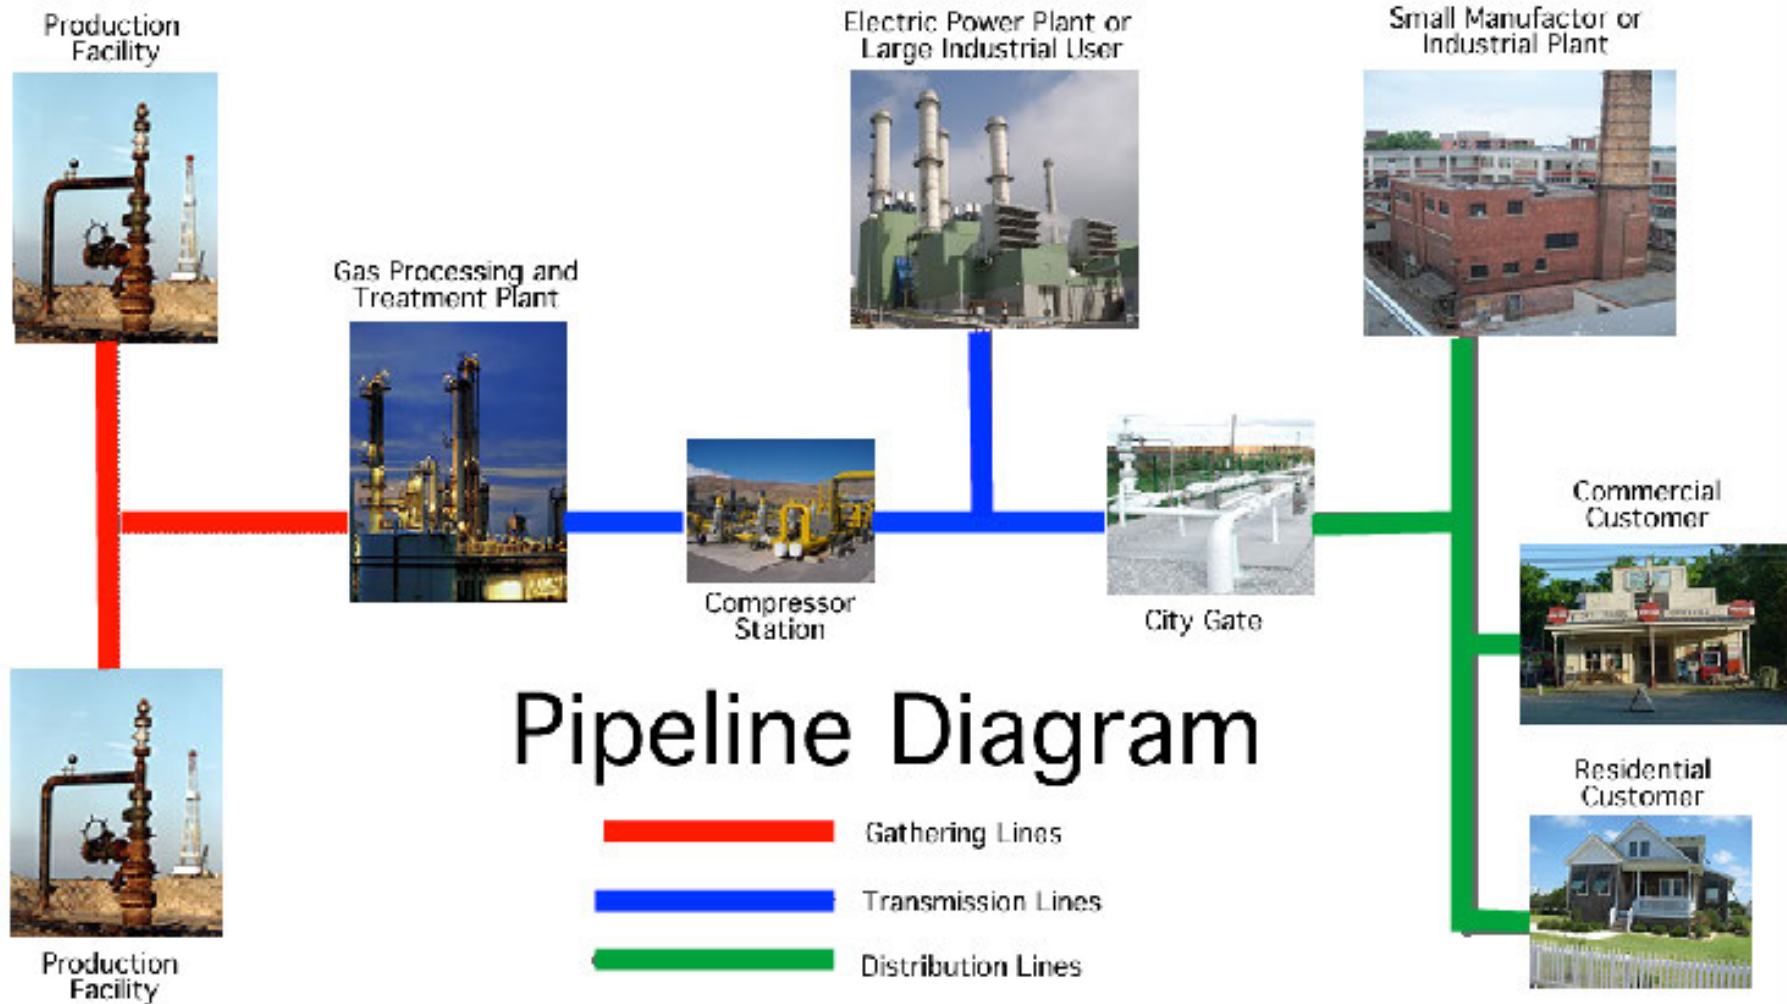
Production Facility

Electric Power Plant or Large Industrial User

Small Manufactor or Industrial Plant

Gas Processing and Treatment Plant

Compressor Station

City Gate

Commercial Customer

Pipeline Diagram

Residential Customer

Gathering Lines

Transmission Lines

Distribution Lines

Production Facility